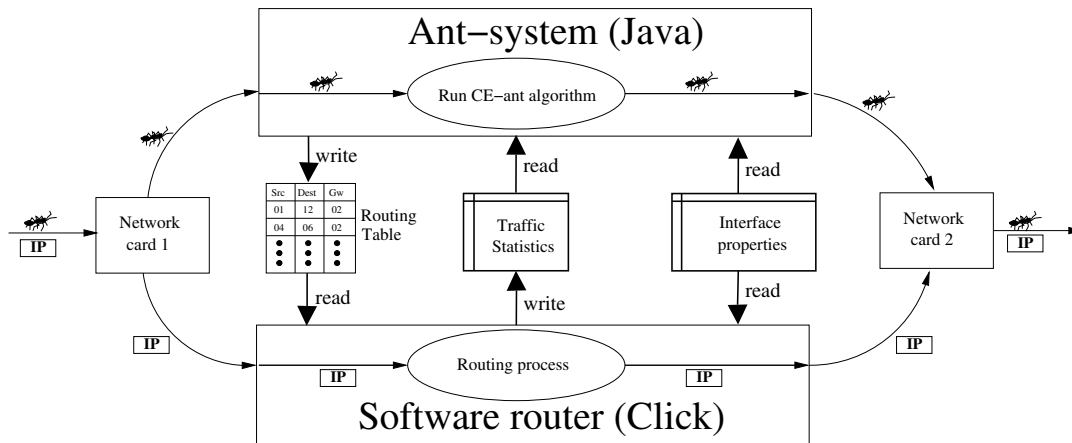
Ant−system (Java)

Run CE−ant algorithm

write

read

read

| Src | Dest | Gw |
|---|---|---|
| 01 | 12 | 02 |
| 04 | 06 | 02 |

Routing Table

Network card 1

IP

Traffic Statistics

Interface properties

Network card 2

IP

read

write

read

IP

IP

Routing process

IP

IP

Software router (Click)